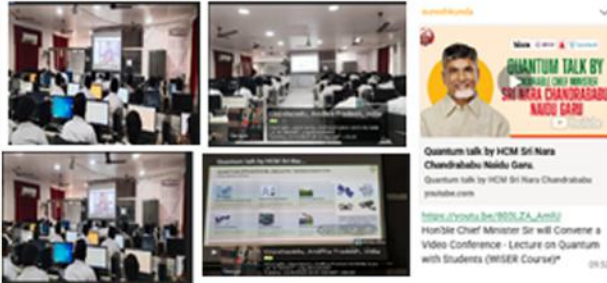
Quantum Talk by HCM Sri Nara
SRI NARA CHANDRABABU NAIDU GARU

Quantum Talk by HCM Sri Nara Chandrababu Naidu Garu
Quantum talk by HCM Sri Nara Chandrababu
youtube.com

https://youtu.be/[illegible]
Hon'ble Chief Minister Sir will Convene a Video Conference - Lecture on Quantum with Students (WISER Course)*